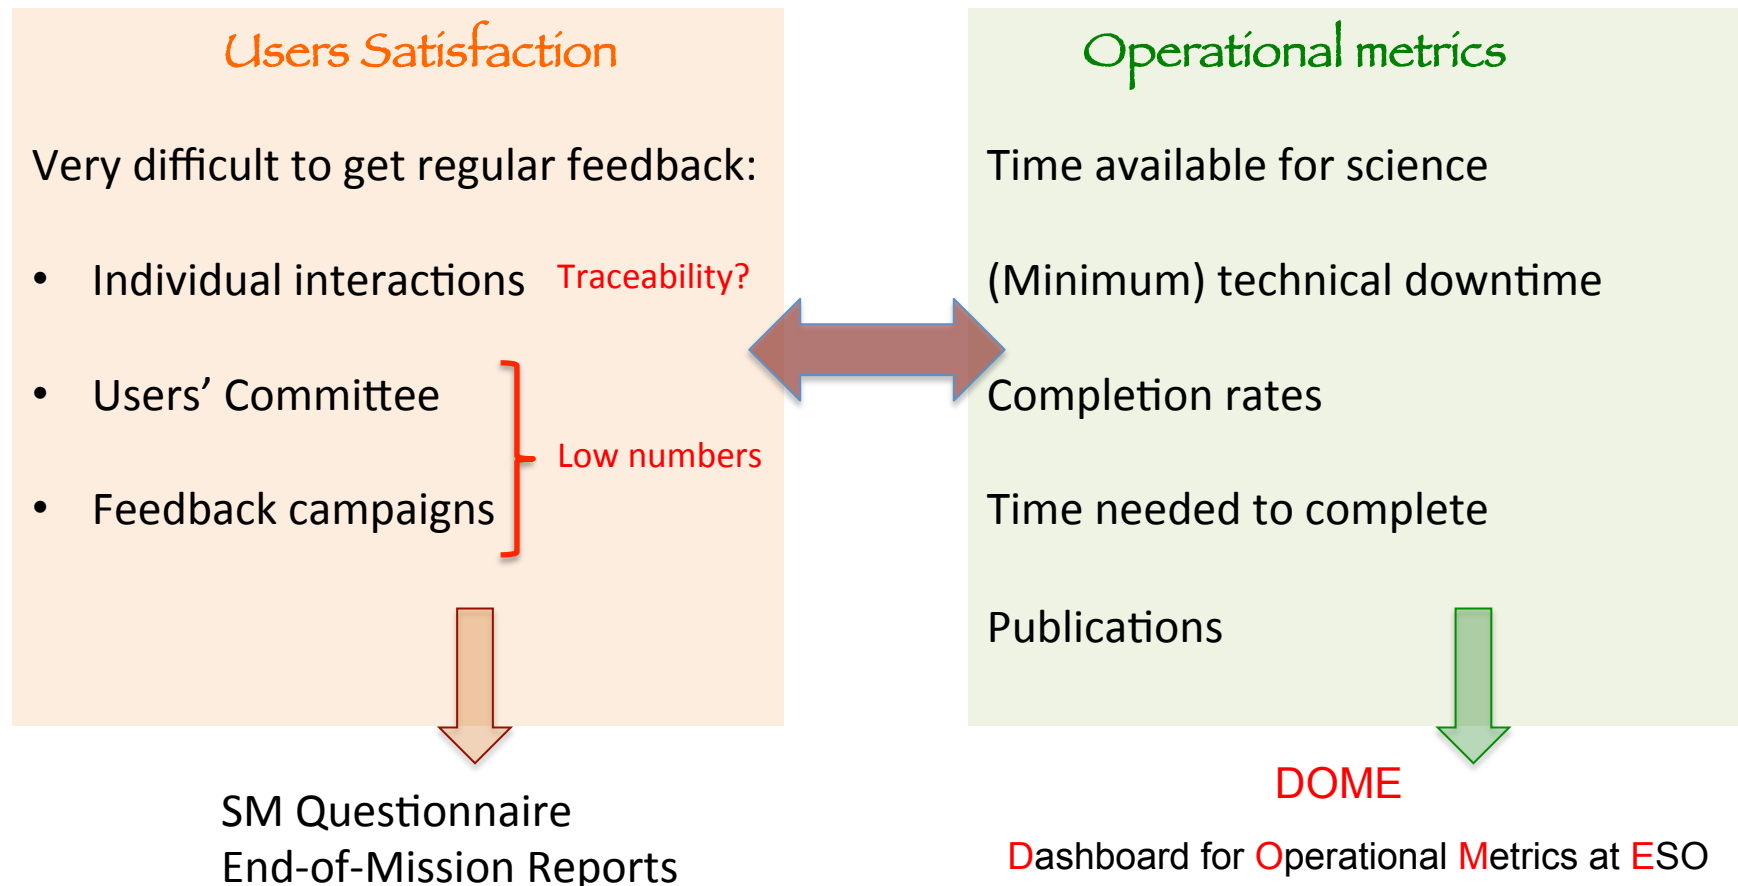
Users Satisfaction

Very difficult to get regular feedback:

- Individual interactions Traceability?
- Users' Committee
- Feedback campaigns

Low numbers

SM Questionnaire
End-of-Mission Reports

Operational metrics

Time available for science

(Minimum) technical downtime

Completion rates

Time needed to complete

Publications

DOME

Dashboard for Operational Metrics at ESO